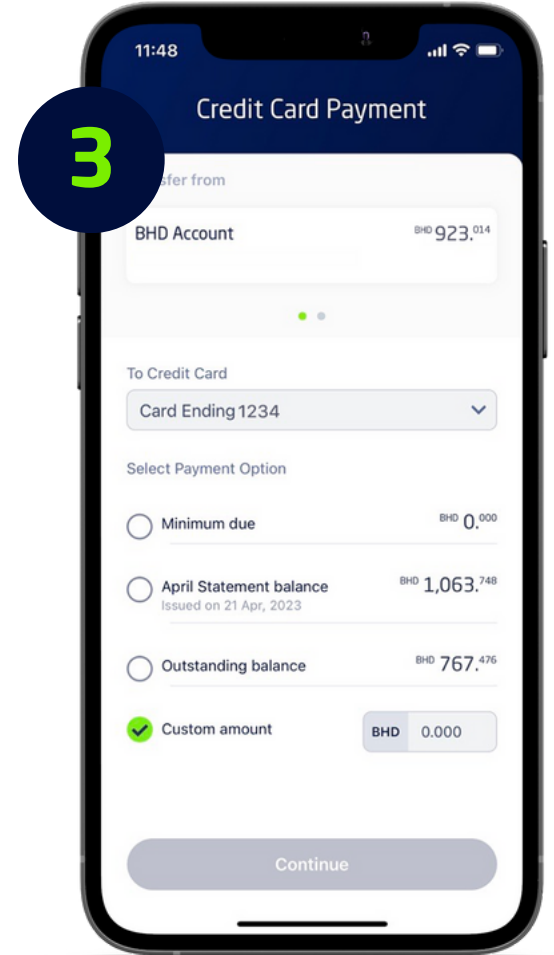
11:48

3

Credit Card Payment

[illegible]sfer from

BHD Account

BHD 923.014

To Credit Card

Card Ending 1234

Select Payment Option

Minimum due

BHD 0.000

April Statement balance

Issued on 21 Apr, 2023

BHD 1,063.748

Outstanding balance

BHD 767.476

Custom amount

BHD 0.000

Continue